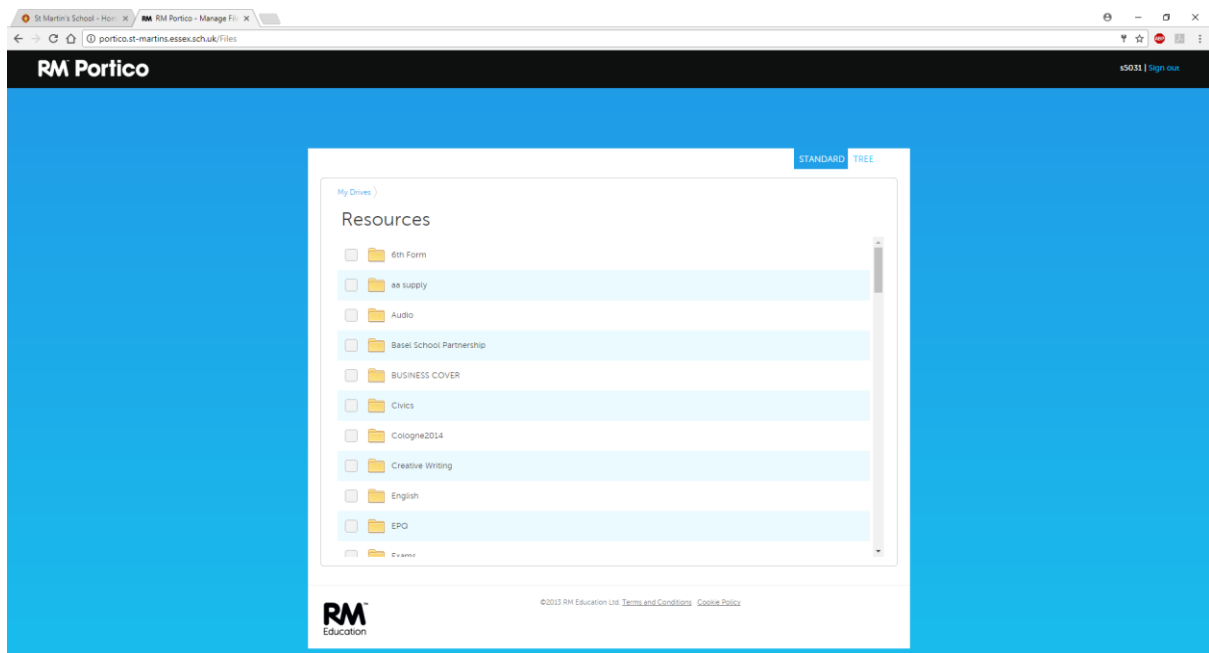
St Martin's School - Hom ×
RM Portico - Manage Fil ×

portico.st-martins.essex.sch.uk/Files

RM Portico

s5031 | Sign out

STANDARD TREE

My Drives

Resources

6th Form

aa supply

Audio

Basel School Partnership

BUSINESS COVER

Civics

Cologne2014

Creative Writing

English

EPQ

Exams

©2015 RM Education Ltd. Terms and Conditions Cookie Policy

RM Education